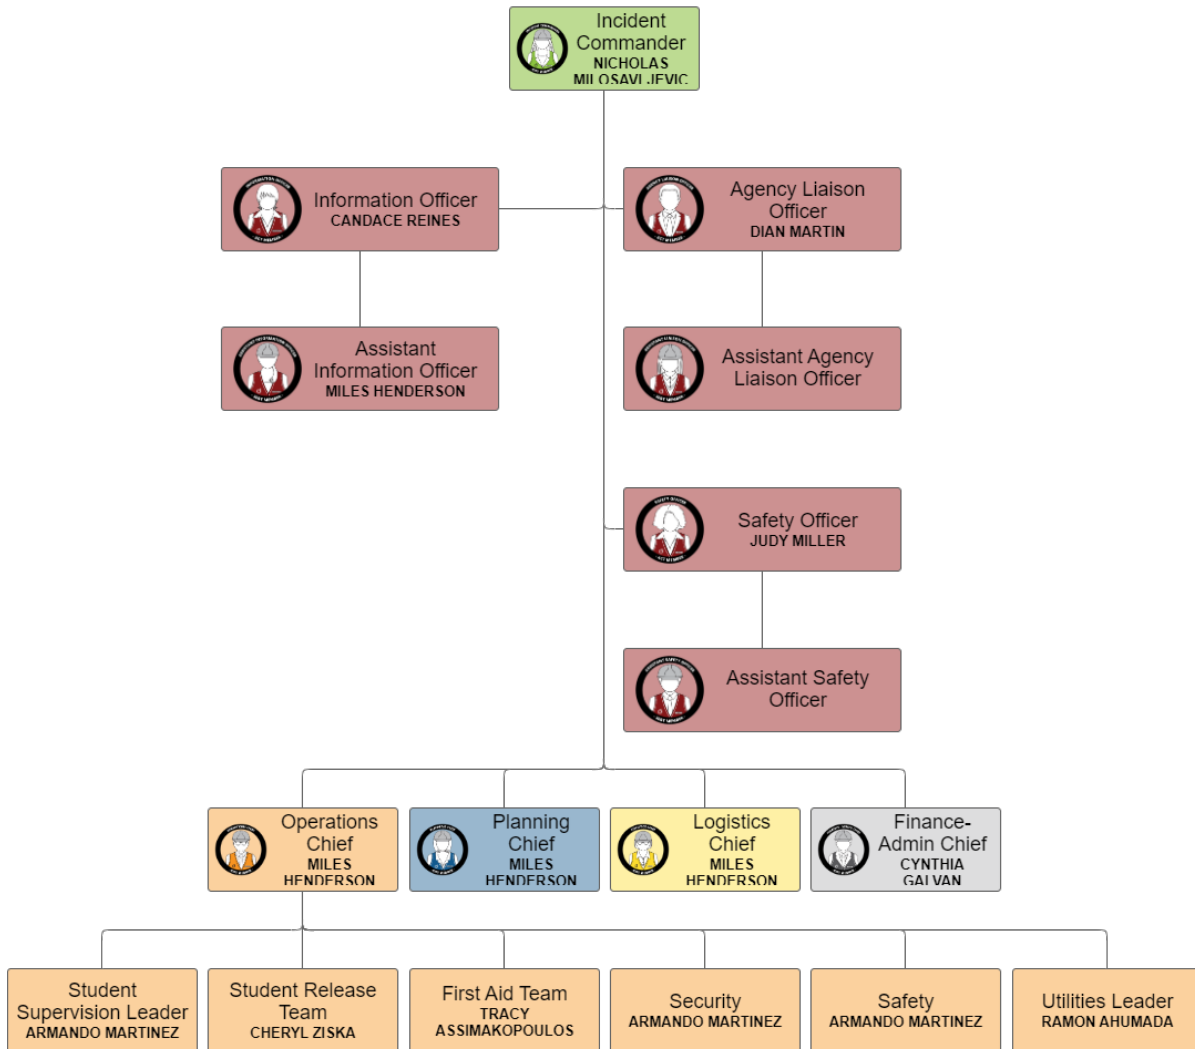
Incident Commander
NICHOLAS MILOSAVLJEVIC

Information Officer
CANDACE REINES

Agency Liaison Officer
DIAN MARTIN

Assistant Information Officer
MILES HENDERSON

Assistant Agency Liaison Officer

Safety Officer
JUDY MILLER

Assistant Safety Officer

Operations Chief
MILES HENDERSON

Planning Chief
MILES HENDERSON

Logistics Chief
MILES HENDERSON

Finance-Admin Chief
CYNTHIA GALVAN

Student Supervision Leader
ARMANDO MARTINEZ

Student Release Team
CHERYL ZISKA

First Aid Team
TRACY ASSIMAKOPOULOS

Security
ARMANDO MARTINEZ

Safety
ARMANDO MARTINEZ

Utilities Leader
RAMON AHUMADA